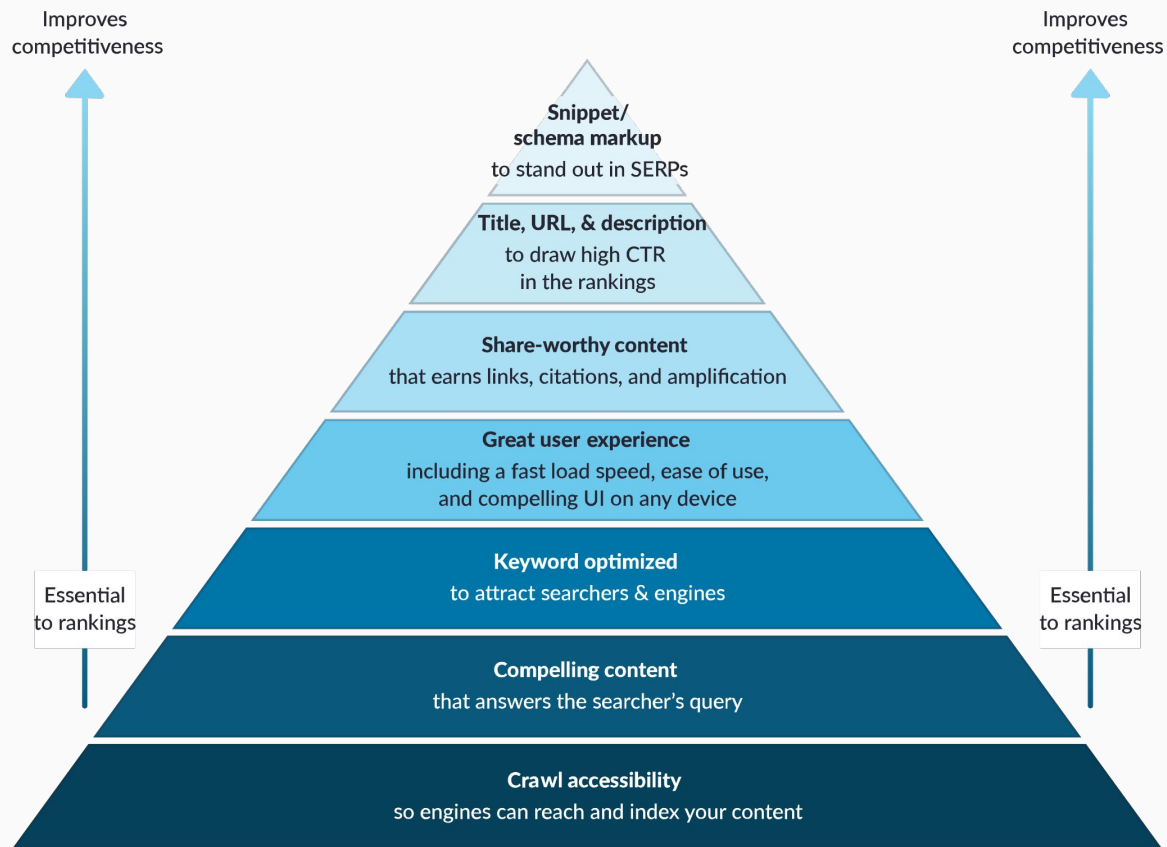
Improves competitiveness

Essential to rankings

Snippet/ schema markup
to stand out in SERPs

Title, URL, & description
to draw high CTR in the rankings

Share-worthy content
that earns links, citations, and amplification

Great user experience
including a fast load speed, ease of use, and compelling UI on any device

Keyword optimized
to attract searchers & engines

Compelling content
that answers the searcher's query

Crawl accessibility
so engines can reach and index your content

Improves competitiveness

Essential to rankings